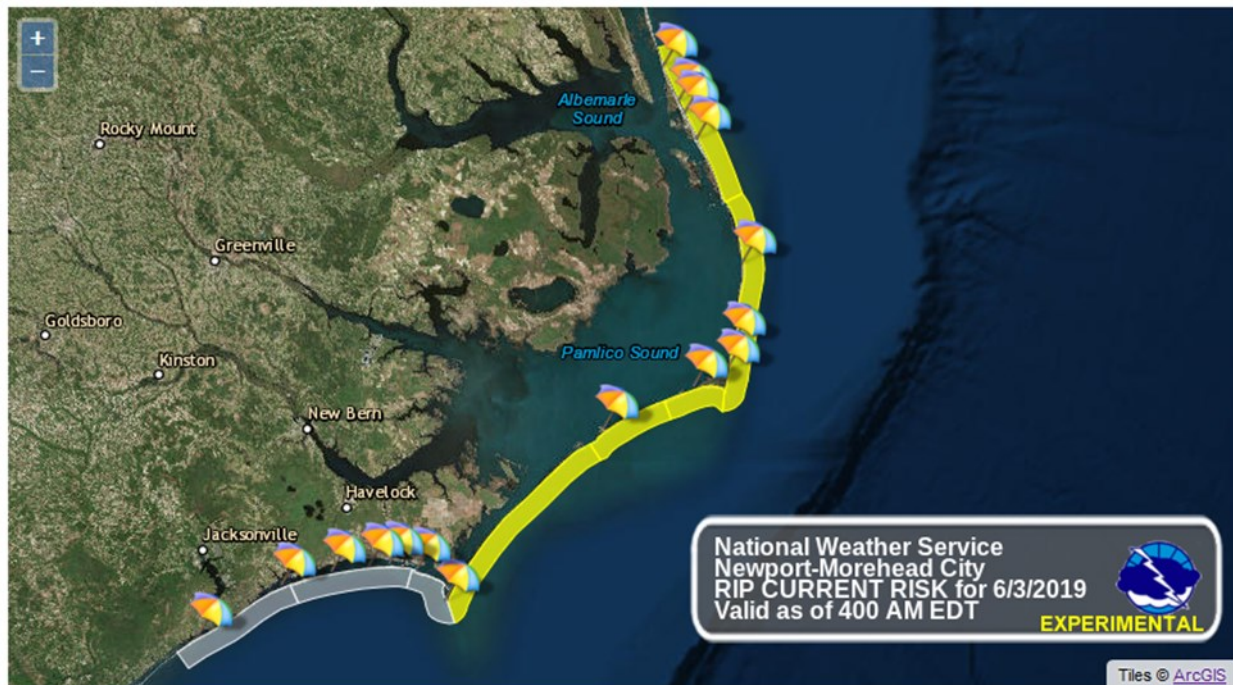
+
−

Albemarle Sound

Rocky Mount

Greenville

Goldsboro

Kinston

Pamlico Sound

New Bern

Havelock

Jacksonville

National Weather Service
Newport-Morehead City
RIP CURRENT RISK for 6/3/2019
Valid as of 400 AM EDT

EXPERIMENTAL

Tiles © ArcGIS